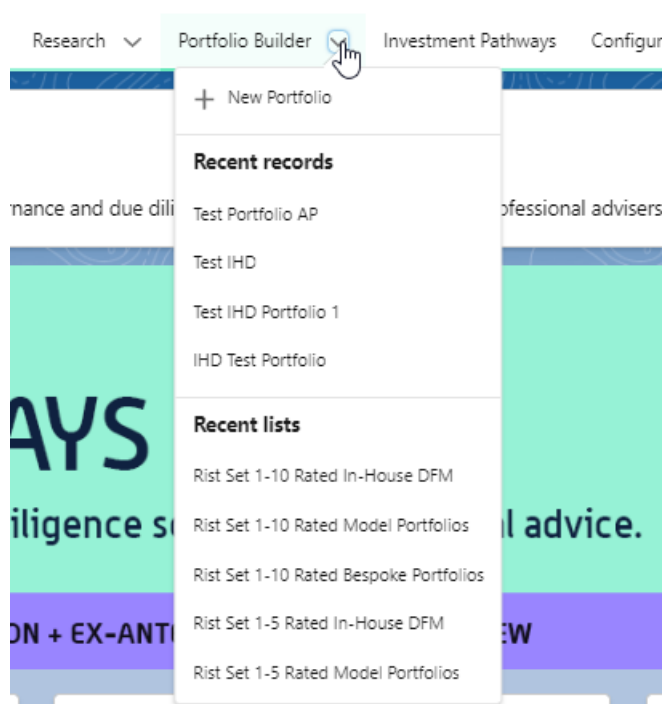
Research Portfolio Builder Investment Pathways Configu

+ New Portfolio

Recent records

Test Portfolio AP

Test IHD

Test IHD Portfolio 1

IHD Test Portfolio

Recent lists

Rist Set 1-10 Rated In-House DFM

Rist Set 1-10 Rated Model Portfolios

Rist Set 1-10 Rated Bespoke Portfolios

Rist Set 1-5 Rated In-House DFM

Rist Set 1-5 Rated Model Portfolios

nance and due dili ofessional advisers

AYS

iligence s l advice.

ON + EX-ANT EW